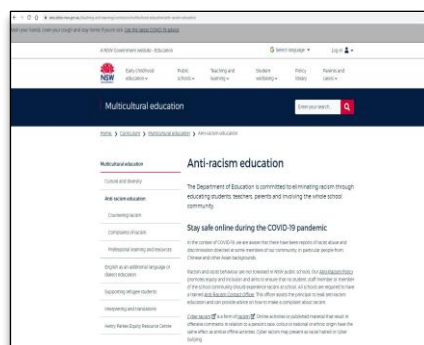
education.nsw.gov.au/teaching-and-learning/curriculum/multicultural-education/anti-racism-education

Wash your hands, cover your cough and stay home if you're sick. Get the latest COVID-19 advice

A NSW Government website - Education

Select language

Log in

NSW Government

Early childhood education

Public schools

Teaching and learning

Student wellbeing

Policy library

Parents and carers

Multicultural education

Enter your search

Home > Curriculum > Multicultural education > Anti-racism education

Multicultural education

Cultural and diversity

Anti-racism education

Countering racism

Complaints of racism

Professional learning and resources

English as an additional language or dialect education

Supporting refugee students

Interpreting and translations

Henry Parkes Equity Resource Centre

Anti-racism education

The Department of Education is committed to eliminating racism through educating students, teachers, parents and involving the whole school community.

Stay safe online during the COVID-19 pandemic

In the context of COVID-19, we are aware that there have been reports of racist abuse and discrimination directed at some members of our community, in particular people from Chinese and other Asian backgrounds.

Racism and racist behaviour are not tolerated in NSW public schools. Our Anti-Racism Policy promotes equity and inclusion and aims to ensure that no student, staff member or member of the school community should experience racism at school. All schools are required to have a trained Anti-Racism Contact Officer. This officer assists the principal to lead anti-racism education and can provide advice on how to make a complaint about racism.

Cyber racism is a form of racism. Online activities or published material that result in offensive comments in relation to a person's race, colour or national or ethnic origin have the same effect as similar offline activities. Cyber racism may present as racial hatred or cyber bullying.